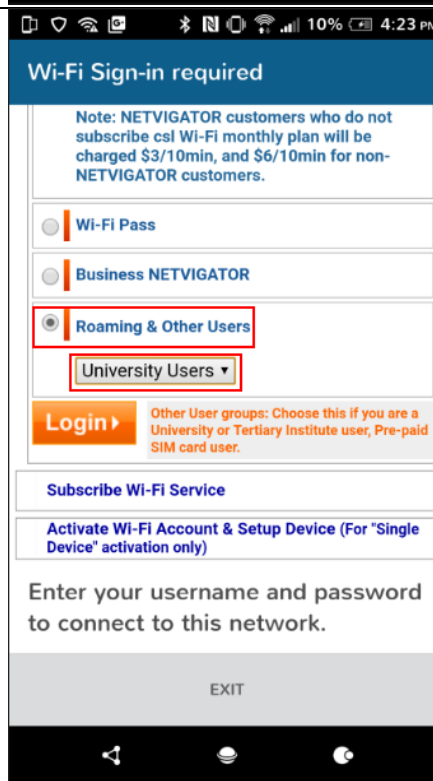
10% 4:23 PM

Wi-Fi Sign-in required

Note: NETVIGATOR customers who do not subscribe csl Wi-Fi monthly plan will be charged $3/10min, and $6/10min for non-NETVIGATOR customers.

Wi-Fi Pass

Business NETVIGATOR

Roaming & Other Users

University Users ▾

Login ▸

Other User groups: Choose this if you are a University or Tertiary Institute user, Pre-paid SIM card user.

Subscribe Wi-Fi Service

Activate Wi-Fi Account & Setup Device (For "Single Device" activation only)

Enter your username and password to connect to this network.

EXIT